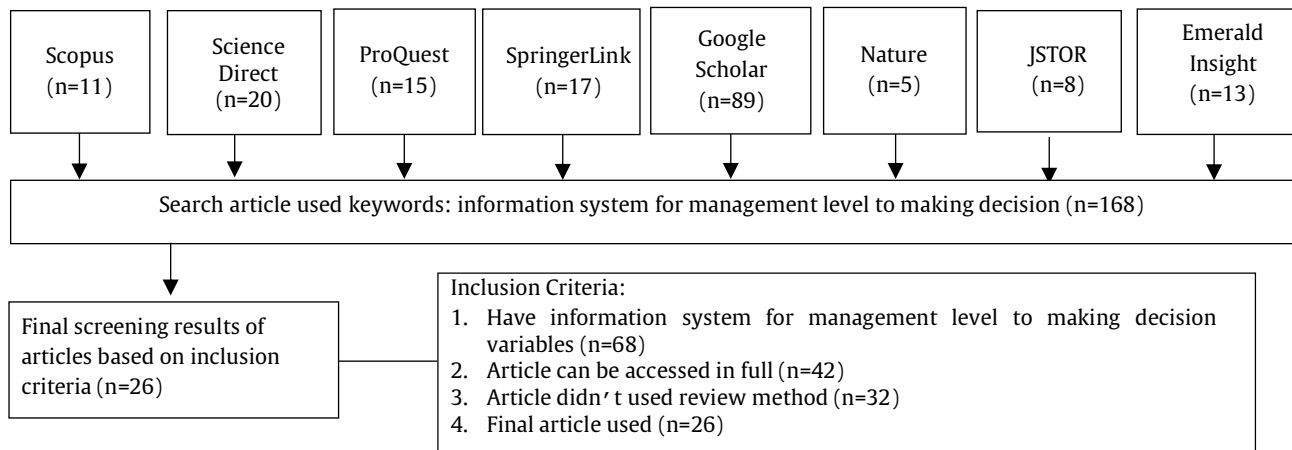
Scopus (n=11)

Science Direct (n=20)

ProQuest (n=15)

SpringerLink (n=17)

Google Scholar (n=89)

Nature (n=5)

JSTOR (n=8)

Emerald Insight (n=13)

Search article used keywords: information system for management level to making decision (n=168)

Final screening results of articles based on inclusion criteria (n=26)

Inclusion Criteria:
1. Have information system for management level to making decision variables (n=68)
2. Article can be accessed in full (n=42)
3. Article didn't used review method (n=32)
4. Final article used (n=26)